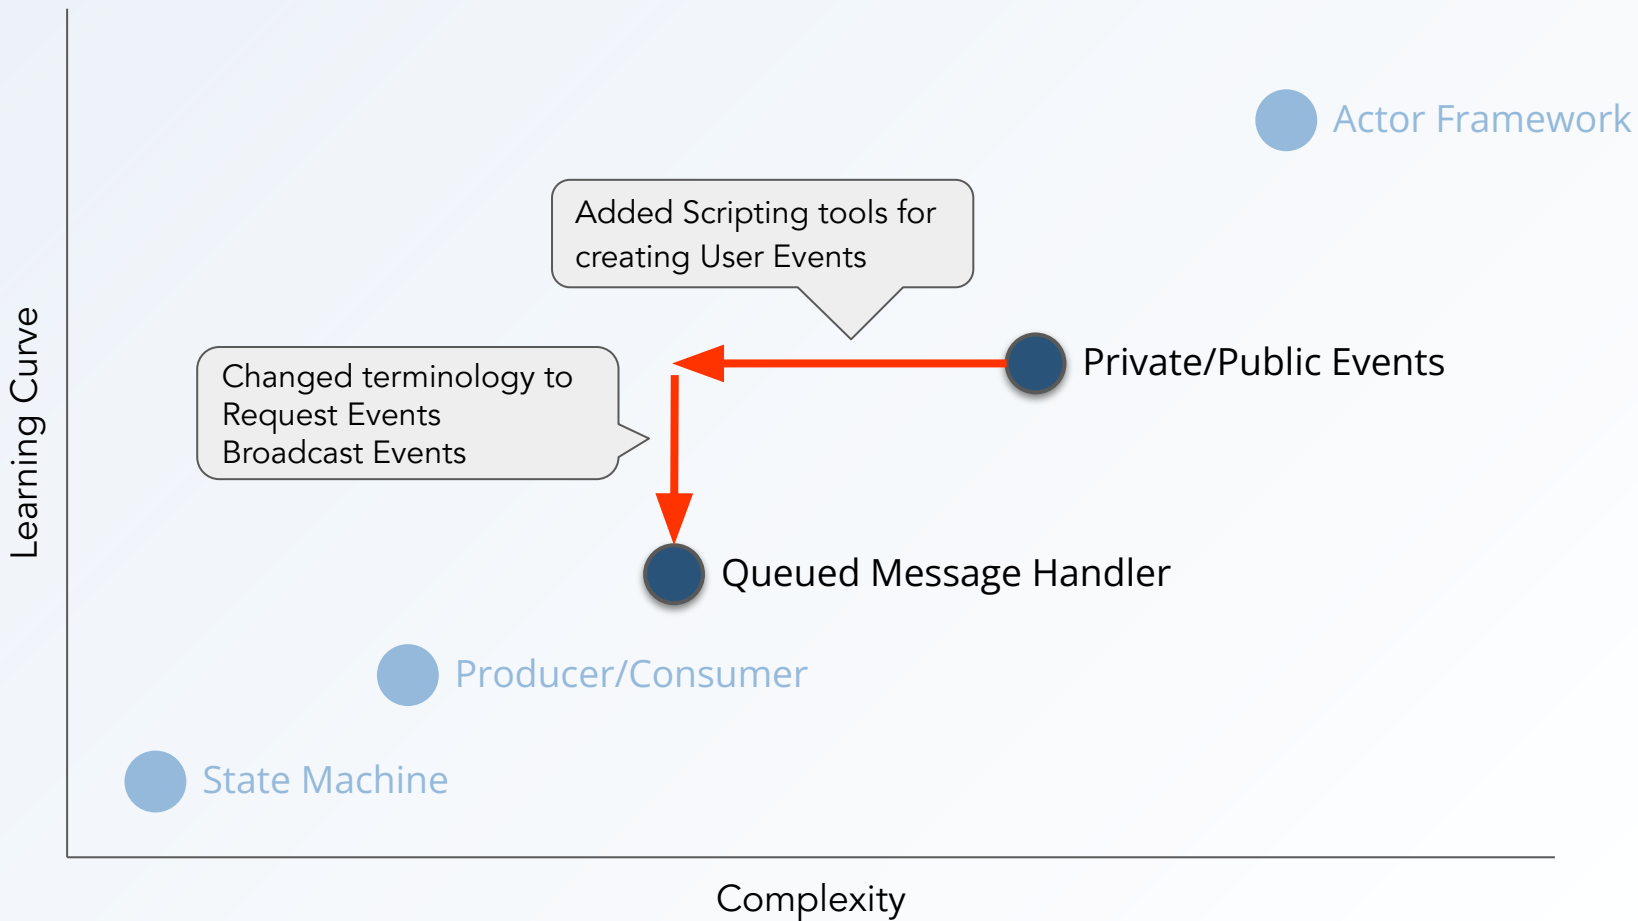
Actor Framework

Added Scripting tools for creating User Events

Changed terminology to
Request Events
Broadcast Events

Private/Public Events

Learning Curve

Queued Message Handler

Producer/Consumer

State Machine

Complexity